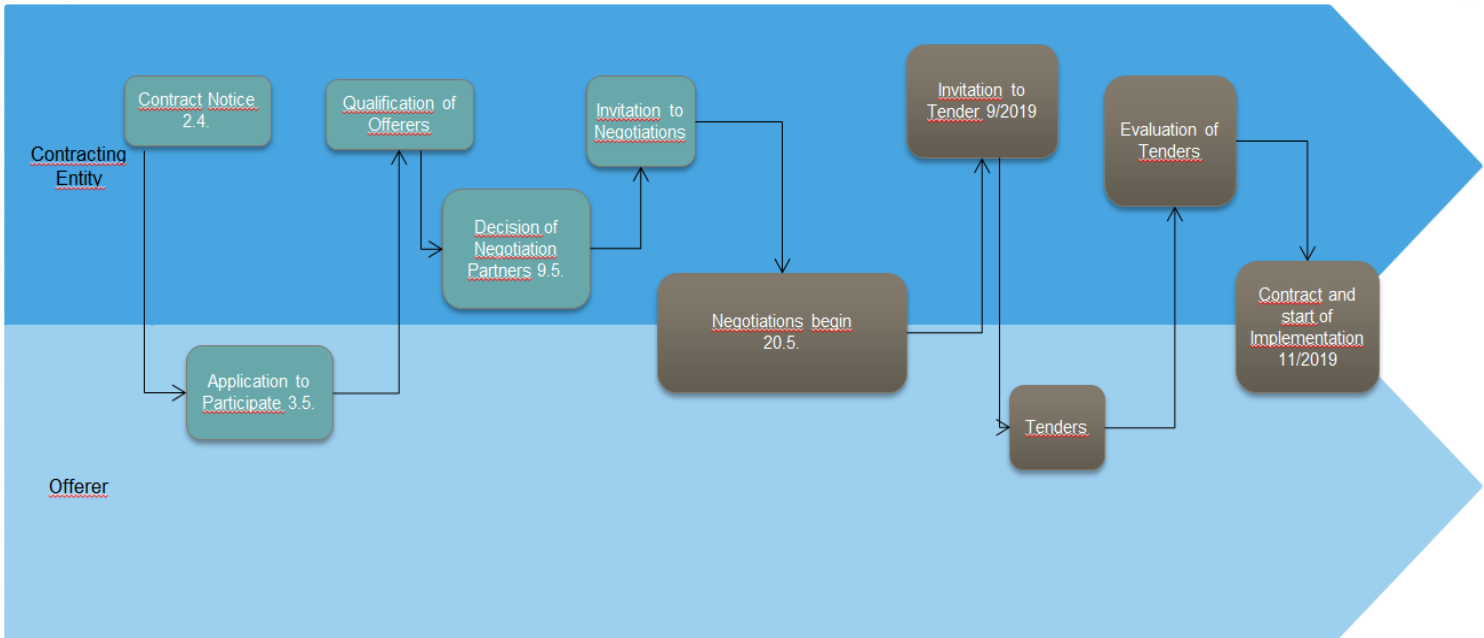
Contracting Entity

Contract Notice 2.4.

Qualification of Offerers

Invitation to Negotiations

Decision of Negotiation Partners 9.5.

Invitation to Tender 9/2019

Evaluation of Tenders

Negotiations begin 20.5.

Contract and start of Implementation 11/2019

Application to Participate 3.5.

Tenders

Offerer